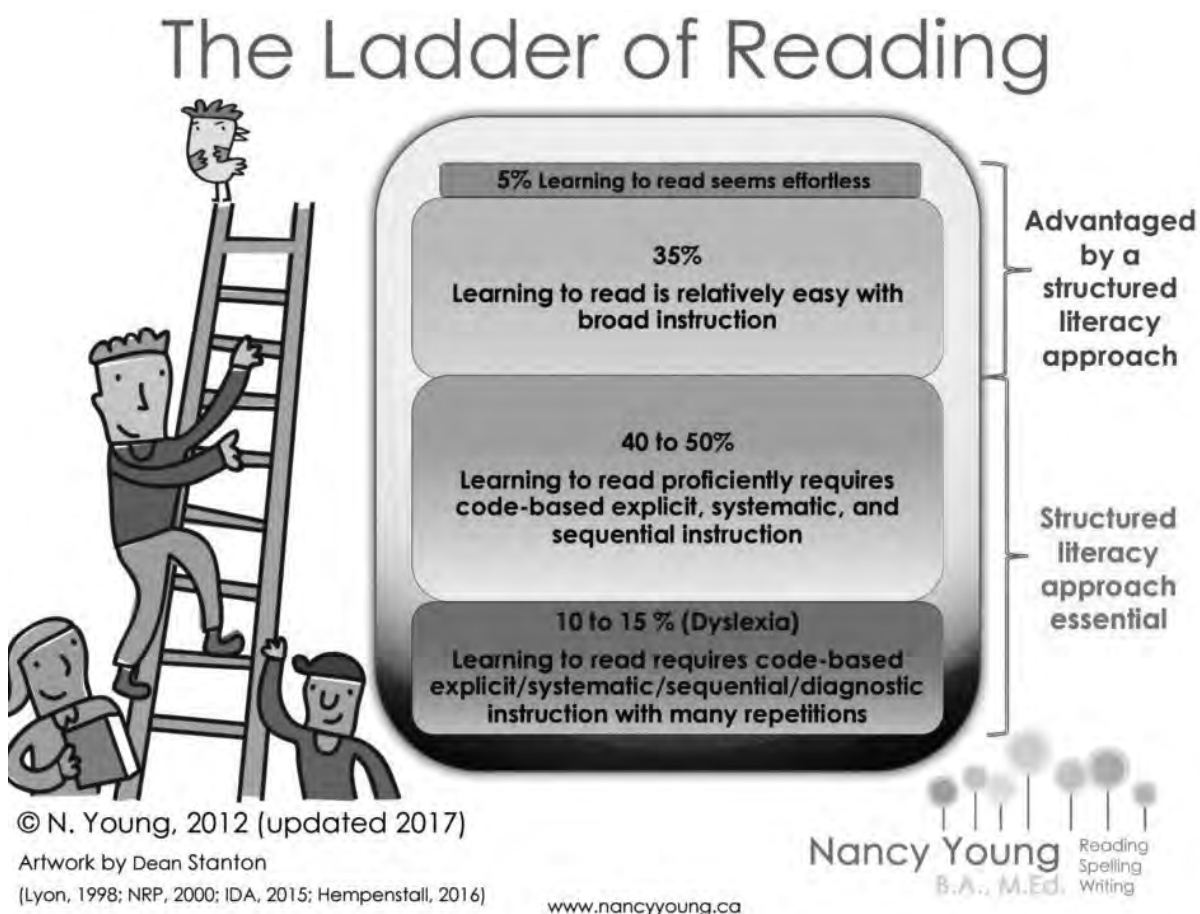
The Ladder of Reading

5% Learning to read seems effortless

35%
Learning to read is relatively easy with broad instruction

40 to 50%
Learning to read proficiently requires code-based explicit, systematic, and sequential instruction

10 to 15 % (Dyslexia)
Learning to read requires code-based explicit/systematic/sequential/diagnostic instruction with many repetitions

Advantaged by a structured literacy approach

Structured literacy approach essential

© N. Young, 2012 (updated 2017)
Artwork by Dean Stanton
(Lyon, 1998; NRP, 2000; IDA, 2015; Hempenstall, 2016)

www.nancyyoung.ca

Nancy Young B.A., M.Ed. Reading Spelling Writing